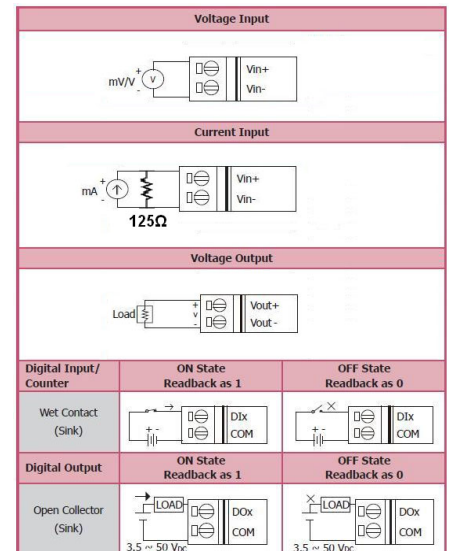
Voltage Input

mV/V + V - Vin+ Vin-

Current Input

mA + - 125Ω Vin+ Vin-

Voltage Output

Load + V - Vout+ Vout-

| Digital Input/ Counter | ON State Readback as 1 | OFF State Readback as 0 |
|---|---|---|
| Wet Contact (Sink) | + - DIx COM | + - DIx COM |
| Digital Output | ON State Readback as 1 | OFF State Readback as 0 |
| Open Collector (Sink) | LOAD DOx COM 3.5 ~ 50 VDC | LOAD DOx COM 3.5 ~ 50 VDC |